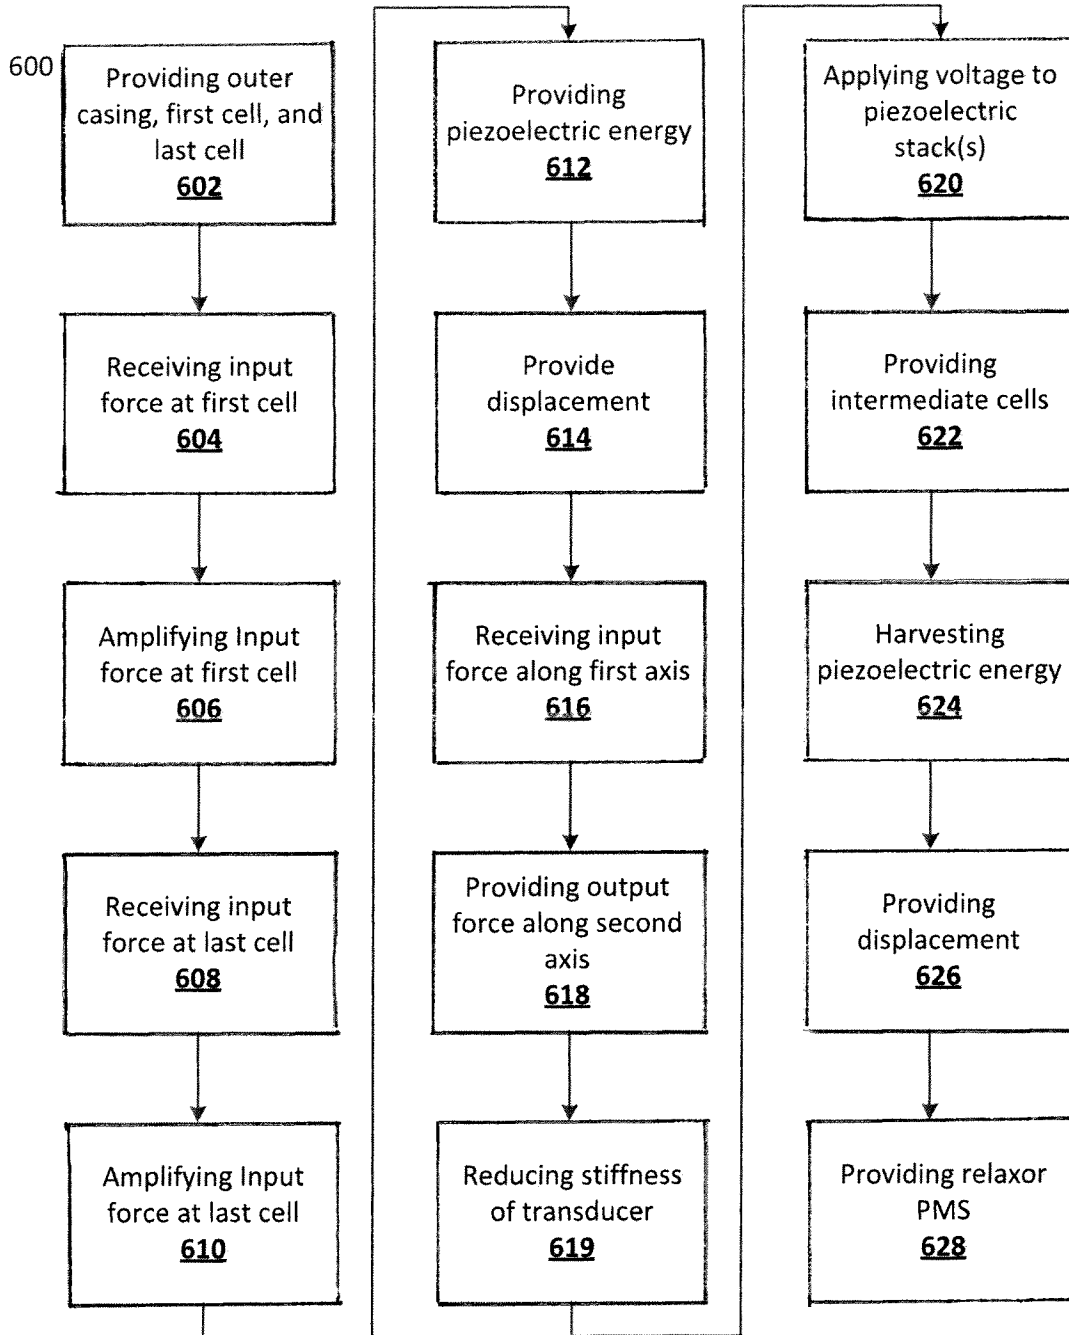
600

Providing outer casing, first cell, and last cell
602

Receiving input force at first cell
604

Amplifying Input force at first cell
606

Receiving input force at last cell
608

Amplifying Input force at last cell
610

Providing piezoelectric energy
612

Provide displacement
614

Receiving input force along first axis
616

Providing output force along second axis
618

Reducing stiffness of transducer
619

Applying voltage to piezoelectric stack(s)
620

Providing intermediate cells
622

Harvesting piezoelectric energy
624

Providing displacement
626

Providing relaxor PMS
628